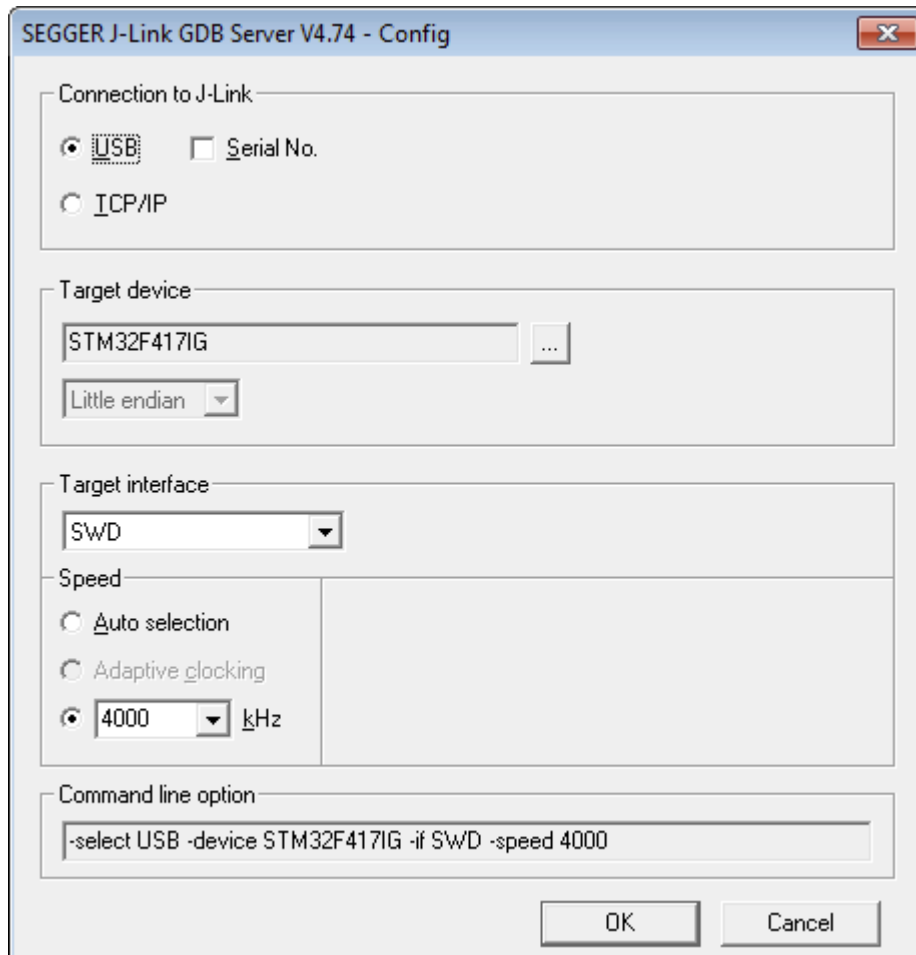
SEGGER J-Link GDB Server V4.74 - Config

Connection to J-Link

USB

Serial No.

TCP/IP

Target device

STM32F417IG

...

Little endian

Target interface

SWD

Speed

Auto selection

Adaptive clocking

4000

kHz

Command line option

-select USB -device STM32F417IG -if SWD -speed 4000

OK

Cancel